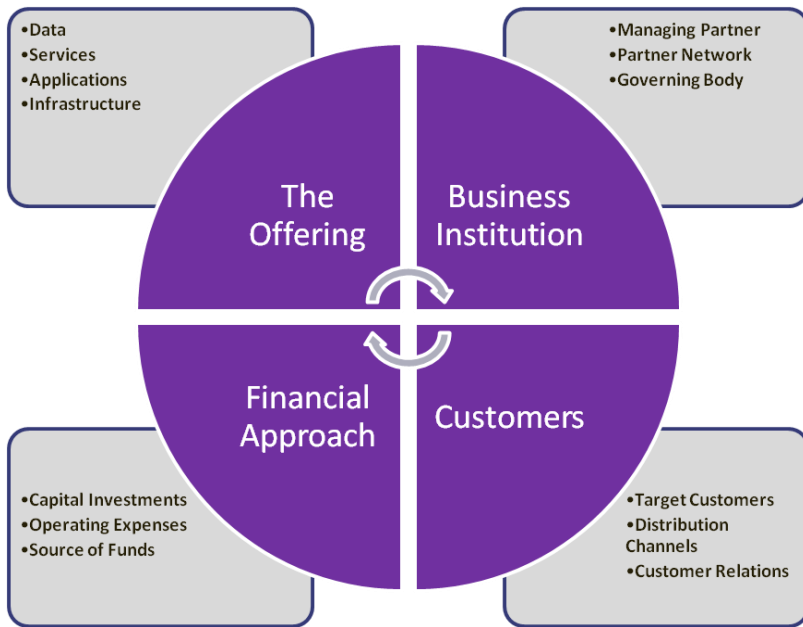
•Data
•Services
•Applications
•Infrastructure

•Managing Partner
•Partner Network
•Governing Body

The Offering

Business Institution

Financial Approach

Customers

•Capital Investments
•Operating Expenses
•Source of Funds

•Target Customers
•Distribution Channels
•Customer Relations